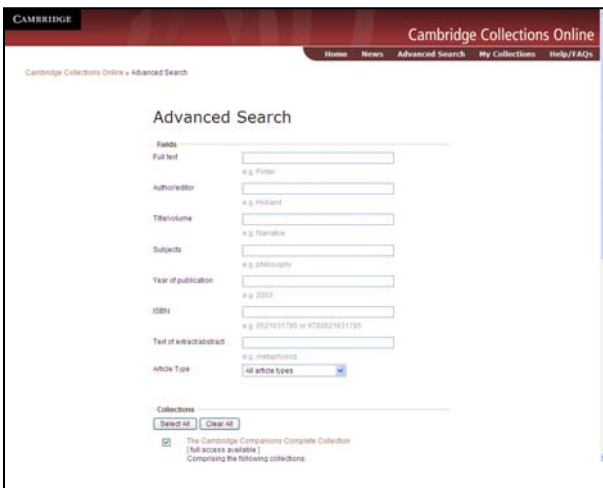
CAMBRIDGE

Cambridge Collections Online

Home News Advanced Search My Collections Help/FAQs

Cambridge Collections Online » Advanced Search

Advanced Search

Fields

Full text

e.g. Pinter

Author/editor

e.g. Holland

Title/volume

e.g. Narrative

Subjects

e.g. philosophy

Year of publication

e.g. 2003

ISBN

e.g. 0521631795 or 9780521631785

Text of extract/abstract

e.g. metaphorics

Article Type

All article types

Collections

Select All Clear All

The Cambridge Companions Complete Collection
[ full access available ]
Comprising the following collections: